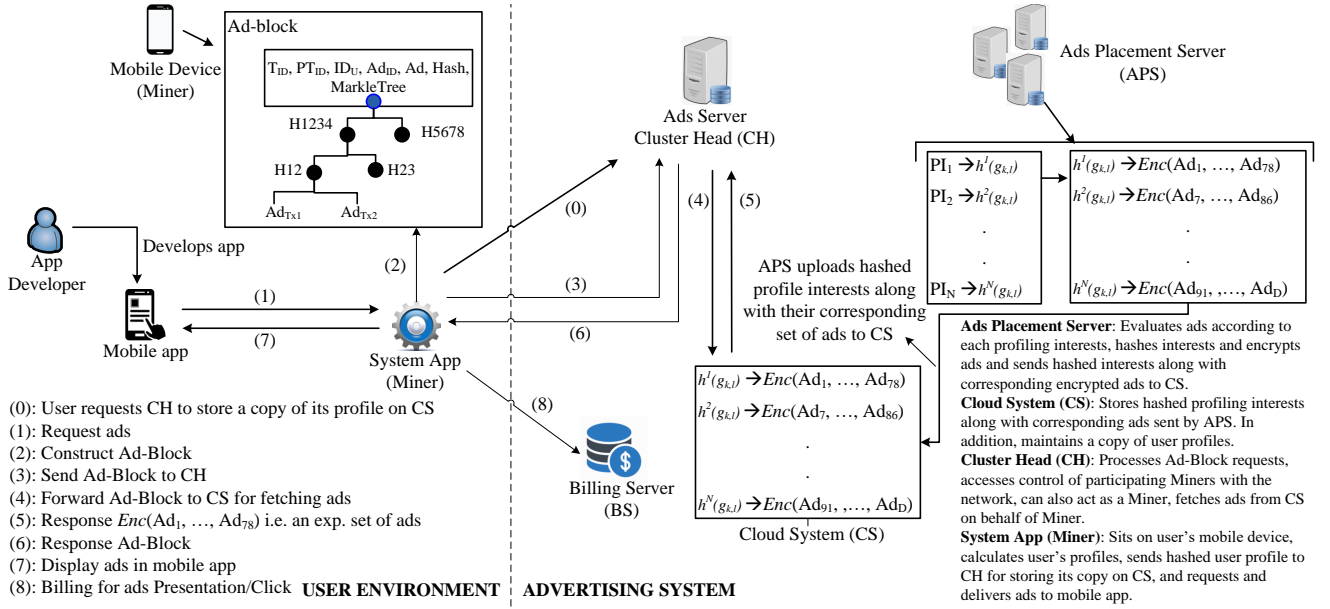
Mobile Device (Miner)

Ad-block

$T_{ID}$, $PT_{ID}$, $ID_U$, $Ad_{ID}$, Ad, Hash, MarkleTree

H1234

H5678

H12

H23

$Ad_{Tx1}$

$Ad_{Tx2}$

App Developer

Develops app

Mobile app

(1)

(7)

(2)

(0)

(3)

(6)

(8)

System App (Miner)

Ads Server Cluster Head (CH)

(4)

(5)

Ads Placement Server (APS)

| $PI_1 \rightarrow h^1(g_{k,l})$ |
|---|
| $PI_2 \rightarrow h^2(g_{k,l})$ |
| . |
| . |
| $PI_N \rightarrow h^N(g_{k,l})$ |

| $h^1(g_{k,l}) \rightarrow Enc(Ad_1, \ldots, Ad_{78})$ |
|---|
| $h^2(g_{k,l}) \rightarrow Enc(Ad_7, \ldots, Ad_{86})$ |
| . |
| . |
| $h^N(g_{k,l}) \rightarrow Enc(Ad_{91}, \ldots, Ad_D)$ |

APS uploads hashed profile interests along with their corresponding set of ads to CS

| $h^1(g_{k,l}) \rightarrow Enc(Ad_1, \ldots, Ad_{78})$ |
|---|
| $h^2(g_{k,l}) \rightarrow Enc(Ad_7, \ldots, Ad_{86})$ |
| . |
| . |
| $h^N(g_{k,l}) \rightarrow Enc(Ad_{91}, \ldots, Ad_D)$ |

Cloud System (CS)

Billing Server (BS)

(0): User requests CH to store a copy of its profile on CS
(1): Request ads
(2): Construct Ad-Block
(3): Send Ad-Block to CH
(4): Forward Ad-Block to CS for fetching ads
(5): Response $Enc(Ad_1, \ldots, Ad_{78})$ i.e. an exp. set of ads
(6): Response Ad-Block
(7): Display ads in mobile app
(8): Billing for ads Presentation/Click

USER ENVIRONMENT

ADVERTISING SYSTEM

**Ads Placement Server**: Evaluates ads according to each profiling interests, hashes interests and encrypts ads and sends hashed interests along with corresponding encrypted ads to CS.
**Cloud System (CS)**: Stores hashed profiling interests along with corresponding ads sent by APS. In addition, maintains a copy of user profiles.
**Cluster Head (CH)**: Processes Ad-Block requests, accesses control of participating Miners with the network, can also act as a Miner, fetches ads from CS on behalf of Miner.
**System App (Miner)**: Sits on user's mobile device, calculates user's profiles, sends hashed user profile to CH for storing its copy on CS, and requests and delivers ads to mobile app.